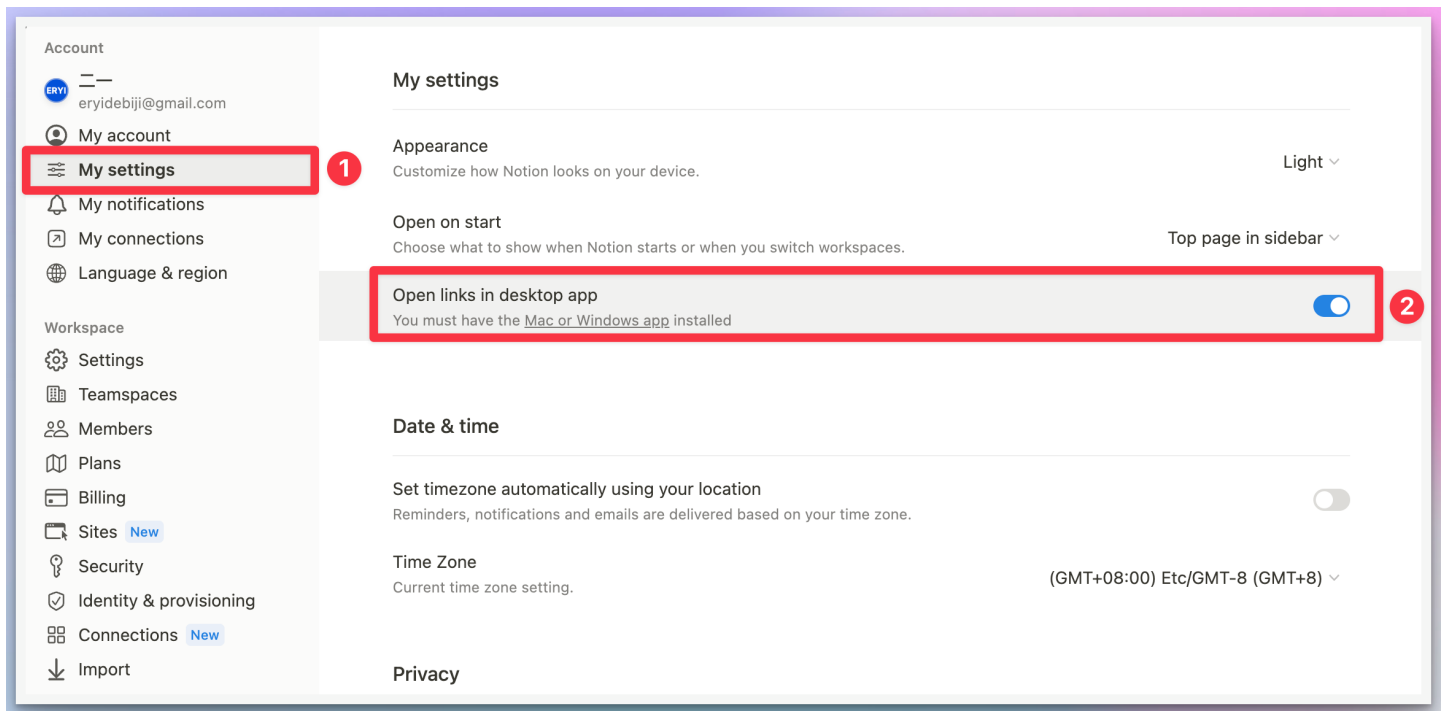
Account

ERYI 二一
eryidebiji@gmail.com

My account

My settings

1

My notifications

My connections

Language & region

Workspace

Settings

Teamspaces

Members

Plans

Billing

Sites New

Security

Identity & provisioning

Connections New

Import

My settings

Appearance
Customize how Notion looks on your device.

Light

Open on start
Choose what to show when Notion starts or when you switch workspaces.

Top page in sidebar

Open links in desktop app
You must have the Mac or Windows app installed

2

Date & time

Set timezone automatically using your location
Reminders, notifications and emails are delivered based on your time zone.

Time Zone
Current time zone setting.

(GMT+08:00) Etc/GMT-8 (GMT+8)

Privacy